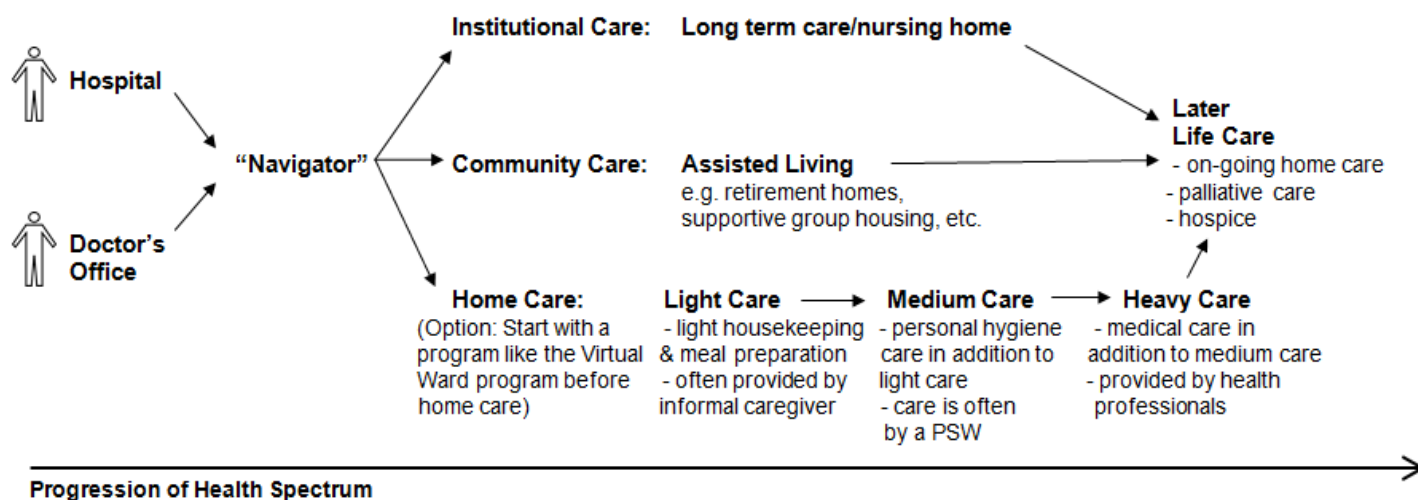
Hospital

Doctor's Office

"Navigator"

Institutional Care: Long term care/nursing home

Community Care: Assisted Living
e.g. retirement homes, supportive group housing, etc.

Home Care:
(Option: Start with a program like the Virtual Ward program before home care)

Light Care
- light housekeeping & meal preparation
- often provided by informal caregiver

Medium Care
- personal hygiene care in addition to light care
- care is often by a PSW

Heavy Care
- medical care in addition to medium care
- provided by health professionals

Later Life Care
- on-going home care
- palliative care
- hospice

Progression of Health Spectrum